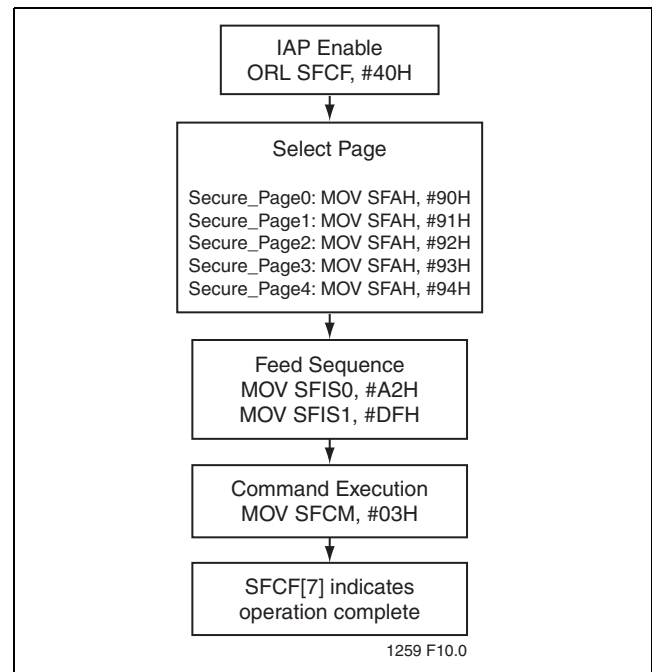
IAP Enable
ORL SFCF, #40H

Select Page

Secure_Page0: MOV SFAH, #90H
Secure_Page1: MOV SFAH, #91H
Secure_Page2: MOV SFAH, #92H
Secure_Page3: MOV SFAH, #93H
Secure_Page4: MOV SFAH, #94H

Feed Sequence
MOV SFIS0, #A2H
MOV SFIS1, #DFH

Command Execution
MOV SFCM, #03H

SFCF[7] indicates
operation complete

1259 F10.0